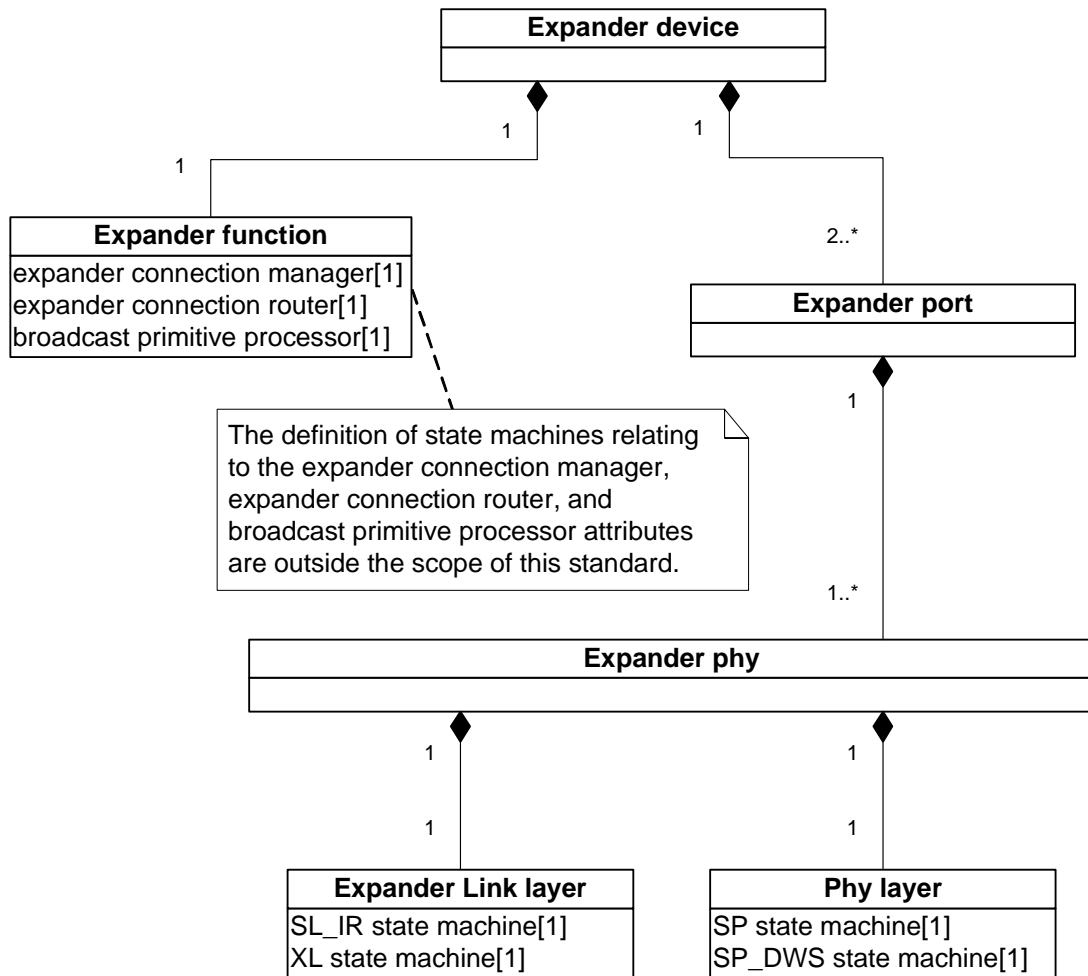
Expander device

1

1

1

Expander function

expander connection manager[1]
expander connection router[1]
broadcast primitive processor[1]

2..*

Expander port

1

The definition of state machines relating to the expander connection manager, expander connection router, and broadcast primitive processor attributes are outside the scope of this standard.

1..*

Expander phy

1

1

1

1

Expander Link layer

SL_IR state machine[1]
XL state machine[1]

Phy layer

SP state machine[1]
SP_DWS state machine[1]